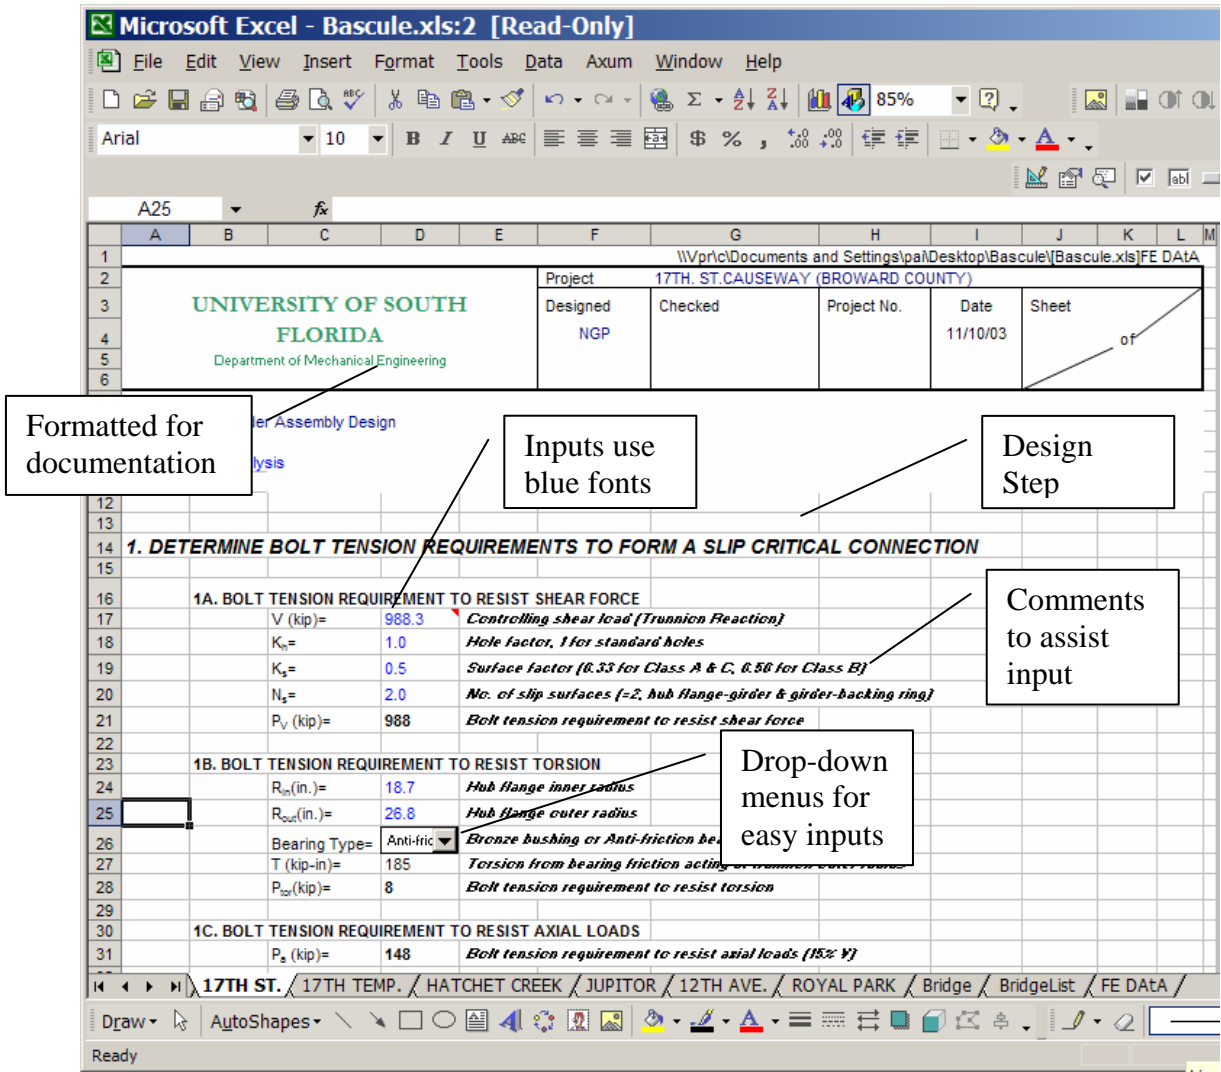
Microsoft Excel - Bascule.xls:2 [Read-Only]

File Edit View Insert Format Tools Data Axum Window Help

85%

Arial 10

A25 fx

| | A | B | C | D | E | F | G | H | I | J | K | L | M |
|---|---|---|---|---|---|---|---|---|---|---|---|---|---|
| 1 | \\Vpr\c\Documents and Settings\pai\Desktop\Bascule\[Bascule.xls]FE DAtA |

UNIVERSITY OF SOUTH FLORIDA
Department of Mechanical Engineering

| Project | 17TH. ST.CAUSEWAY (BROWARD COUNTY) | | | |
|---|---|---|---|---|
| Designed | Checked | Project No. | Date | Sheet |
| NGP | | | 11/10/03 | of |

Formatted for documentation

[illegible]der Assembly Design

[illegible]lysis

Inputs use blue fonts

Design Step

14 1. DETERMINE BOLT TENSION REQUIREMENTS TO FORM A SLIP CRITICAL CONNECTION

16 1A. BOLT TENSION REQUIREMENT TO RESIST SHEAR FORCE

| | | | |
|---|---|---|---|
| 17 | V (kip)= | 988.3 | Controlling shear load (Trunnion Reaction) |
| 18 | $K_h$= | 1.0 | Hole factor, 1 for standard holes |
| 19 | $K_s$= | 0.5 | Surface factor (0.33 for Class A & C, 0.50 for Class B) |
| 20 | $N_s$= | 2.0 | No. of slip surfaces (=2, hub flange-girder & girder-backing ring) |
| 21 | $P_v$ (kip)= | 988 | Bolt tension requirement to resist shear force |

Comments to assist input

23 1B. BOLT TENSION REQUIREMENT TO RESIST TORSION

| | | | |
|---|---|---|---|
| 24 | $R_{in}$(in.)= | 18.7 | Hub flange inner radius |
| 25 | $R_{out}$(in.)= | 26.8 | Hub flange outer radius |
| 26 | Bearing Type= | Anti-fric | Bronze bushing or Anti-friction be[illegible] |
| 27 | T (kip-in)= | 185 | Torsion from bearing friction acting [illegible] |
| 28 | $P_{tor}$(kip)= | 8 | Bolt tension requirement to resist torsion |

Drop-down menus for easy inputs

30 1C. BOLT TENSION REQUIREMENT TO RESIST AXIAL LOADS

| | | | |
|---|---|---|---|
| 31 | $P_a$ (kip)= | 148 | Bolt tension requirement to resist axial loads (15% V) |

17TH ST. / 17TH TEMP. / HATCHET CREEK / JUPITOR / 12TH AVE. / ROYAL PARK / Bridge / BridgeList / FE DAtA /

Draw AutoShapes

Ready